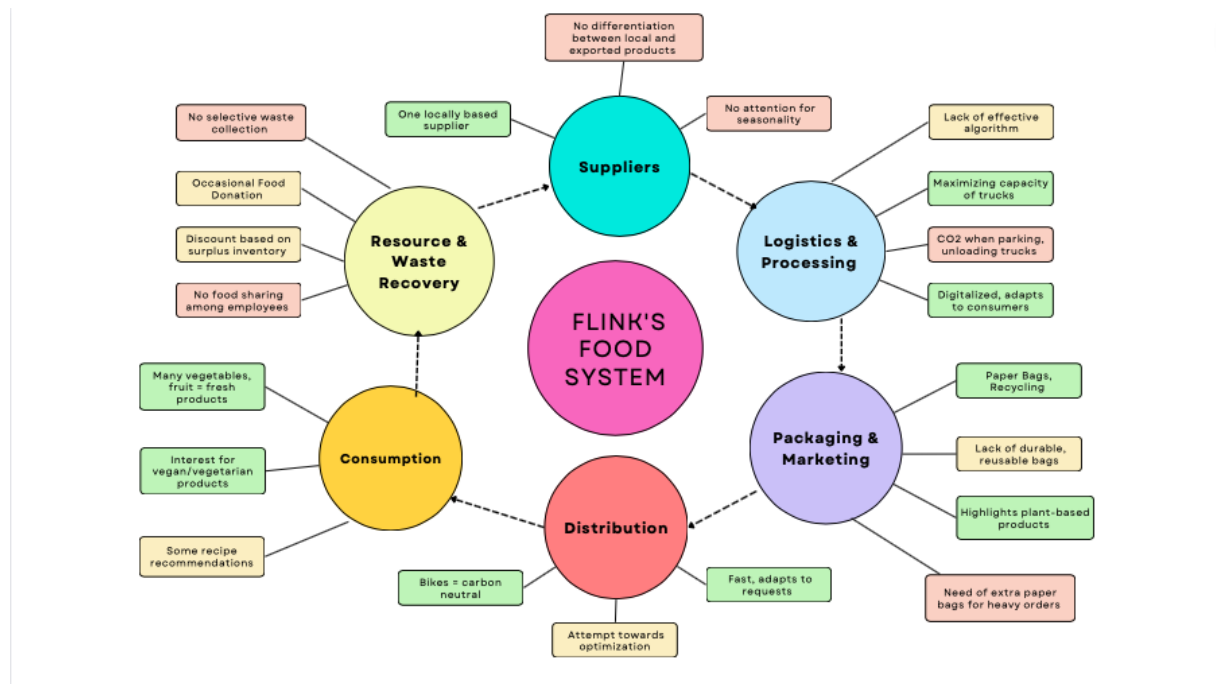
FLINK'S FOOD SYSTEM

Suppliers

No differentiation between local and exported products

One locally based supplier

No attention for seasonality

Logistics & Processing

Lack of effective algorithm

Maximizing capacity of trucks

CO2 when parking, unloading trucks

Digitalized, adapts to consumers

Packaging & Marketing

Paper Bags, Recycling

Lack of durable, reusable bags

Highlights plant-based products

Need of extra paper bags for heavy orders

Distribution

Bikes = carbon neutral

Fast, adapts to requests

Attempt towards optimization

Consumption

Many vegetables, fruit = fresh products

Interest for vegan/vegetarian products

Some recipe recommendations

Resource & Waste Recovery

No selective waste collection

Occasional Food Donation

Discount based on surplus inventory

No food sharing among employees